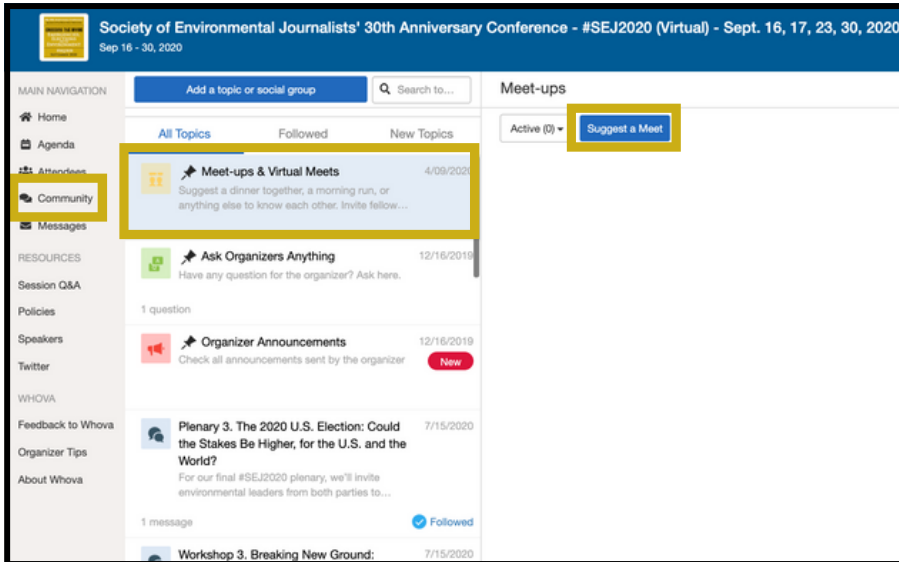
Society of Environmental Journalists' 30th Anniversary Conference - #SEJ2020 (Virtual) - Sept. 16, 17, 23, 30, 2020
Sep 16 - 30, 2020

MAIN NAVIGATION
Home
Agenda
Attendees
Community
Messages

RESOURCES
Session Q&A
Policies
Speakers
Twitter

WHOVA
Feedback to Whova
Organizer Tips
About Whova

Add a topic or social group
Search to...

All Topics
Followed
New Topics

Meet-ups & Virtual Meets
4/09/2020
Suggest a dinner together, a morning run, or anything else to know each other. Invite fellow...

Ask Organizers Anything
12/16/2019
Have any question for the organizer? Ask here.
1 question

Organizer Announcements
12/16/2019
Check all announcements sent by the organizer
New

Plenary 3. The 2020 U.S. Election: Could the Stakes Be Higher, for the U.S. and the World?
7/15/2020
For our final #SEJ2020 plenary, we'll invite environmental leaders from both parties to...
1 message
Followed

Workshop 3. Breaking New Ground:
7/15/2020

Meet-ups
Active (0)
Suggest a Meet